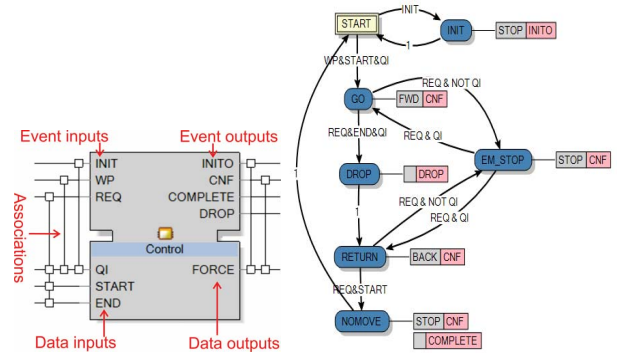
Event inputs
Event outputs
Associations
INIT
WP
REQ
INITO
CNF
COMPLETE
DROP
Control
QI
START
END
FORCE
Data inputs
Data outputs

START
INIT
INIT
1
STOP
INITO
WP&START&QI
REQ & NOT QI
GO
FWD
CNF
REQ&END&QI
REQ & QI
EM_STOP
STOP
CNF
DROP
DROP
1
1
REQ & NOT QI
REQ & QI
RETURN
BACK
CNF
REQ&START
NOMOVE
STOP
CNF
COMPLETE